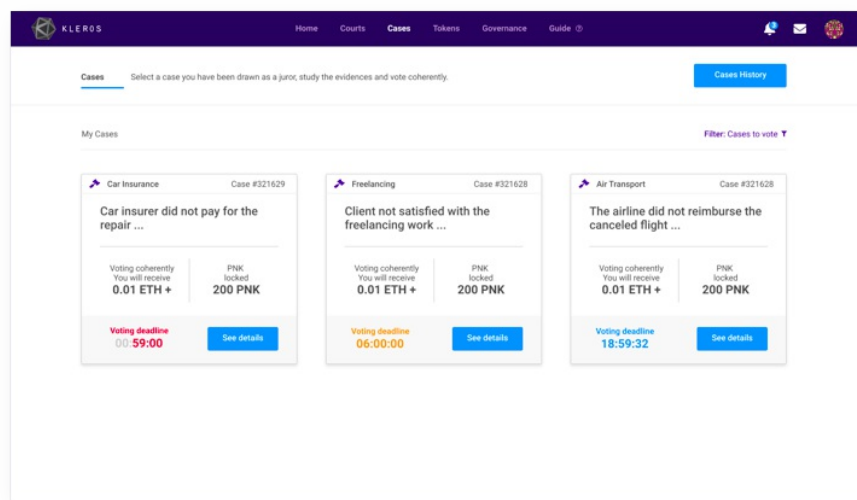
KLEROS

Home Courts Cases Tokens Governance Guide

Cases Select a case you have been drawn as a juror, study the evidences and vote coherently.

Cases History

My Cases

Filter: Cases to vote

Car Insurance Case #321629

Car insurer did not pay for the repair ...

Voting coherently You will receive 0.01 ETH +

PNK locked 200 PNK

Voting deadline 00:59:00

See details

Freelancing Case #321628

Client not satisfied with the freelancing work ...

Voting coherently You will receive 0.01 ETH +

PNK locked 200 PNK

Voting deadline 06:00:00

See details

Air Transport Case #321628

The airline did not reimburse the canceled flight ...

Voting coherently You will receive 0.01 ETH +

PNK locked 200 PNK

Voting deadline 18:59:32

See details